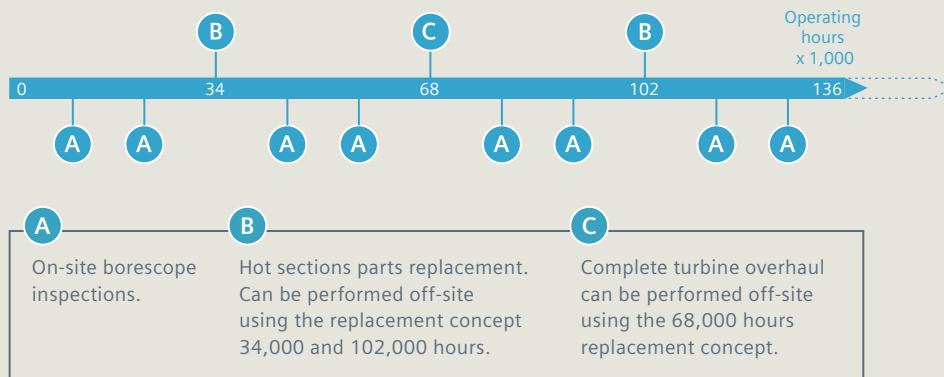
B C B Operating hours x 1,000

0 34 68 102 136

A A A A A A A A

A On-site borescope inspections.

B Hot sections parts replacement. Can be performed off-site using the replacement concept 34,000 and 102,000 hours.

C Complete turbine overhaul can be performed off-site using the 68,000 hours replacement concept.